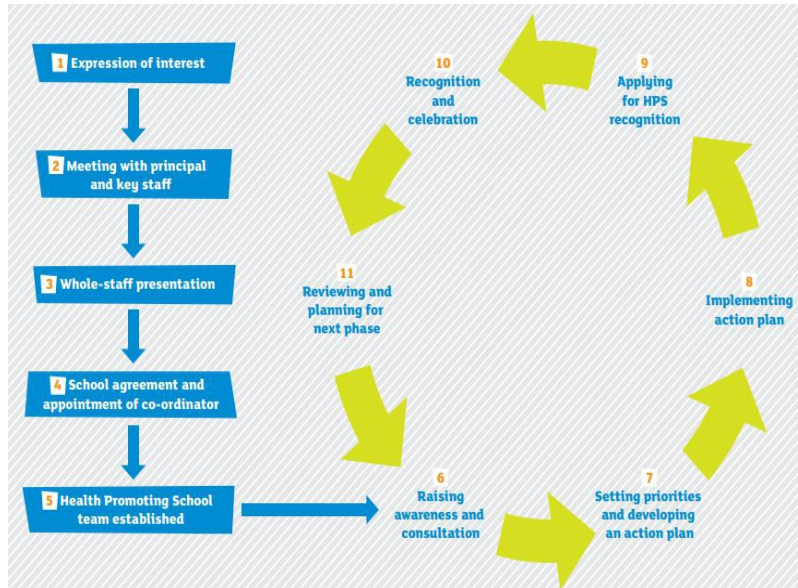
1 Expression of interest

2 Meeting with principal and key staff

3 Whole-staff presentation

4 School agreement and appointment of co-ordinator

5 Health Promoting School team established

6 Raising awareness and consultation

7 Setting priorities and developing an action plan

8 Implementing action plan

9 Applying for HPS recognition

10 Recognition and celebration

11 Reviewing and planning for next phase